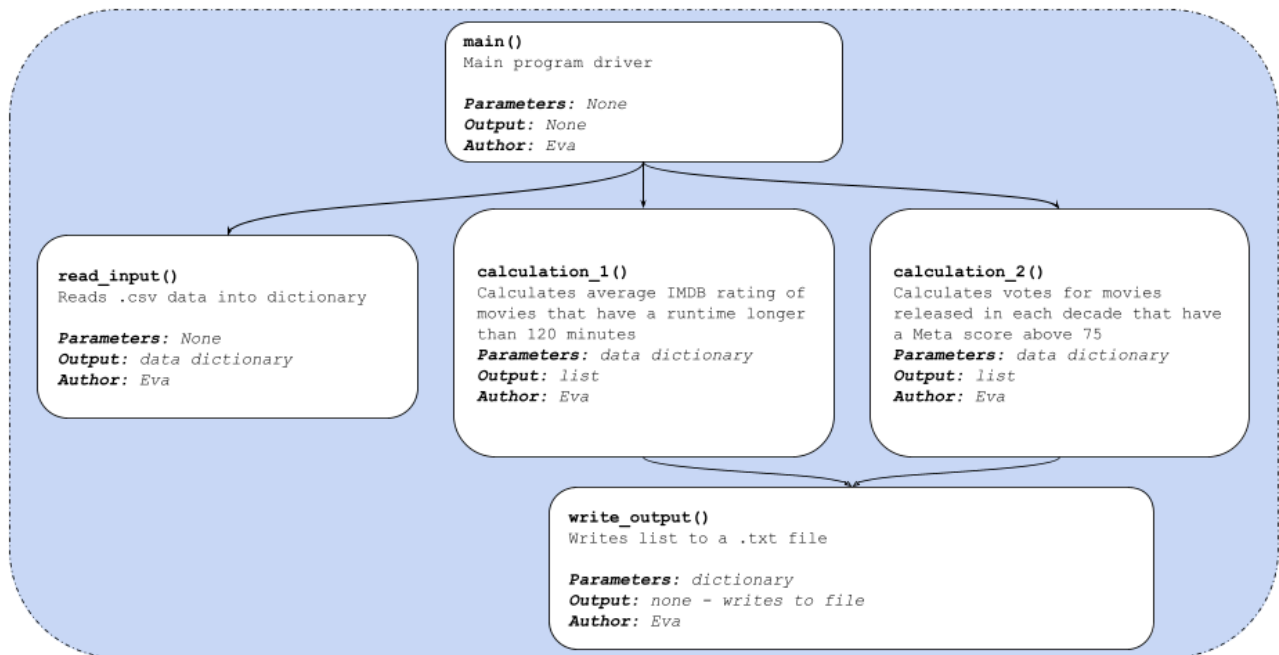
main()
Main program driver

Parameters: None
Output: None
Author: Eva

read_input()
Reads .csv data into dictionary

Parameters: None
Output: data dictionary
Author: Eva

calculation_1()
Calculates average IMDB rating of movies that have a runtime longer than 120 minutes
Parameters: data dictionary
Output: list
Author: Eva

calculation_2()
Calculates votes for movies released in each decade that have a Meta score above 75
Parameters: data dictionary
Output: list
Author: Eva

write_output()
Writes list to a .txt file

Parameters: dictionary
Output: none - writes to file
Author: Eva